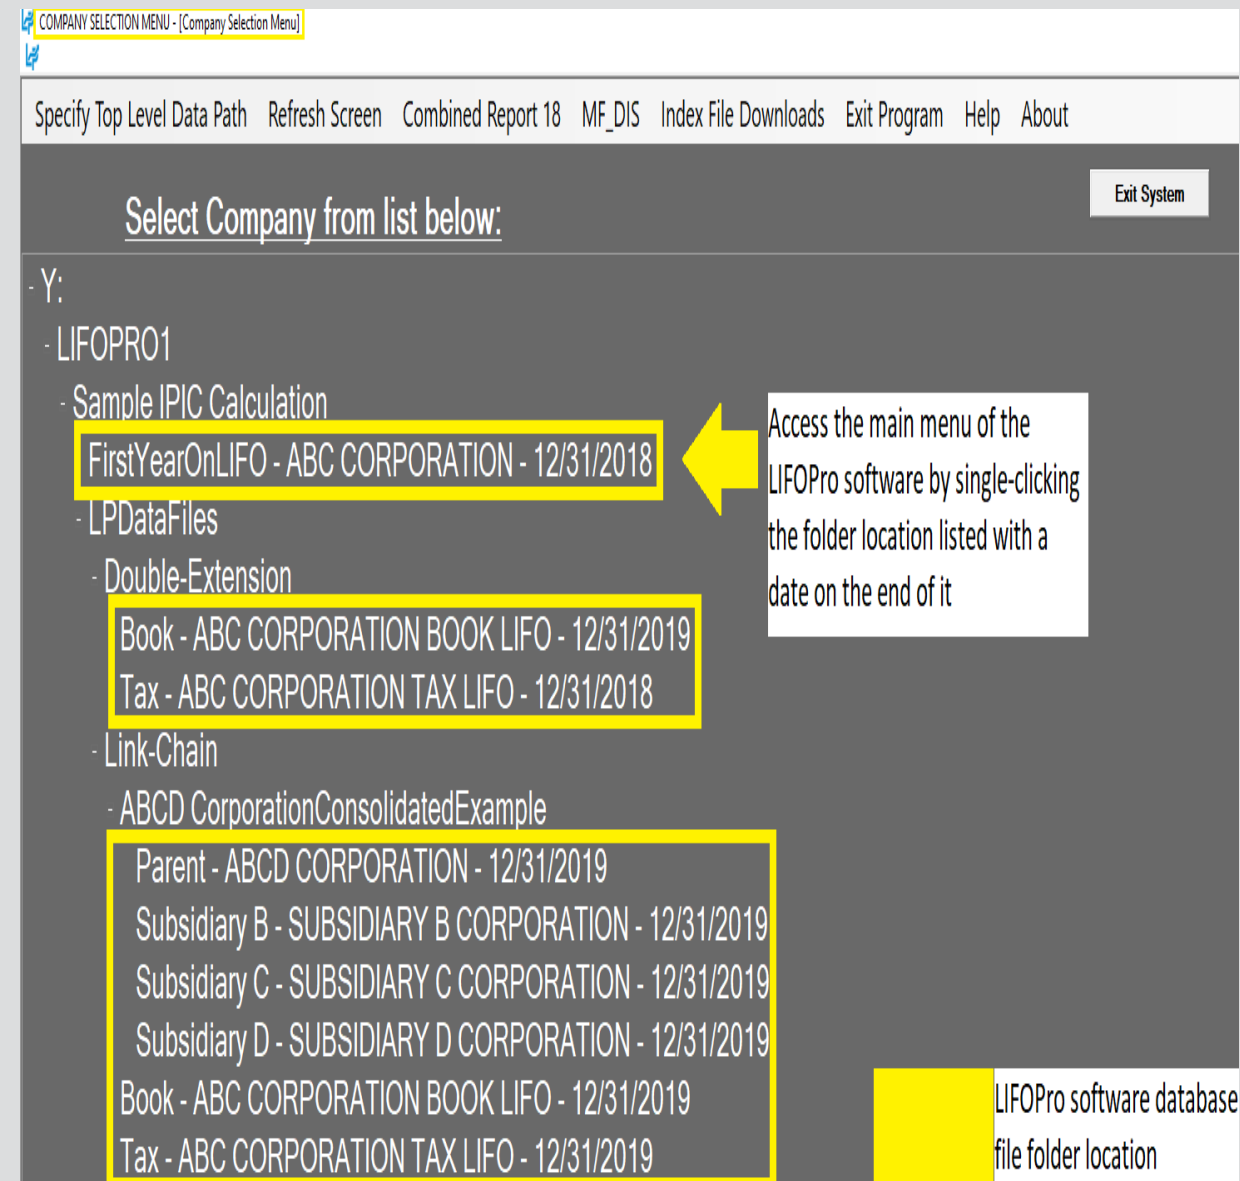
COMPANY SELECTION MENU - [Company Selection Menu]

Specify Top Level Data Path Refresh Screen Combined Report 18 MF_DIS Index File Downloads Exit Program Help About

Select Company from list below:

Exit System

- Y:
- LIFOPRO1
- Sample IPIC Calculation
FirstYearOnLIFO - ABC CORPORATION - 12/31/2018
- LPDataFiles
- Double-Extension
Book - ABC CORPORATION BOOK LIFO - 12/31/2019
Tax - ABC CORPORATION TAX LIFO - 12/31/2018
- Link-Chain
- ABCD CorporationConsolidatedExample
Parent - ABCD CORPORATION - 12/31/2019
Subsidiary B - SUBSIDIARY B CORPORATION - 12/31/2019
Subsidiary C - SUBSIDIARY C CORPORATION - 12/31/2019
Subsidiary D - SUBSIDIARY D CORPORATION - 12/31/2019
Book - ABC CORPORATION BOOK LIFO - 12/31/2019
Tax - ABC CORPORATION TAX LIFO - 12/31/2019

Access the main menu of the LIFOPro software by single-clicking the folder location listed with a date on the end of it

LIFOPro software database file folder location